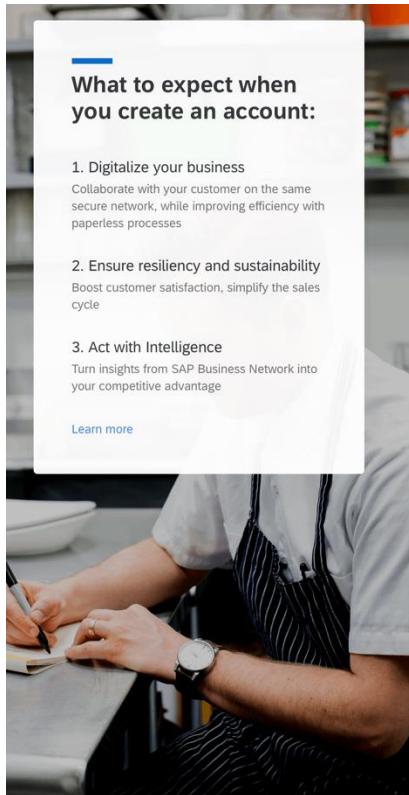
What to expect when you create an account:

1. Digitalize your business
Collaborate with your customer on the same secure network, while improving efficiency with paperless processes

2. Ensure resiliency and sustainability
Boost customer satisfaction, simplify the sales cycle

3. Act with Intelligence
Turn insights from SAP Business Network into your competitive advantage

Learn more